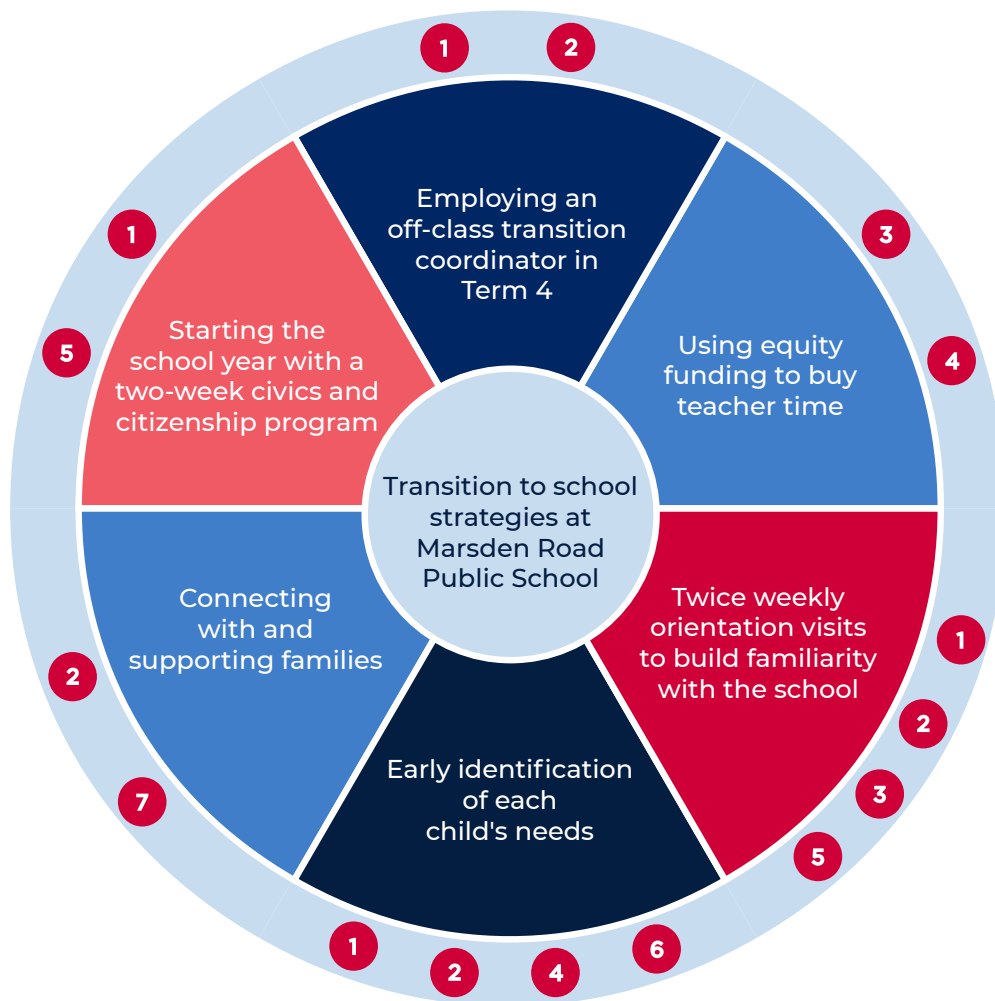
Transition to school strategies at Marsden Road Public School

1 2

Employing an off-class transition coordinator in Term 4

3 4

Using equity funding to buy teacher time

1 2 3 5

Twice weekly orientation visits to build familiarity with the school

1 2 4 6

Early identification of each child's needs

2 7

Connecting with and supporting families

1 5

Starting the school year with a two-week civics and citizenship program